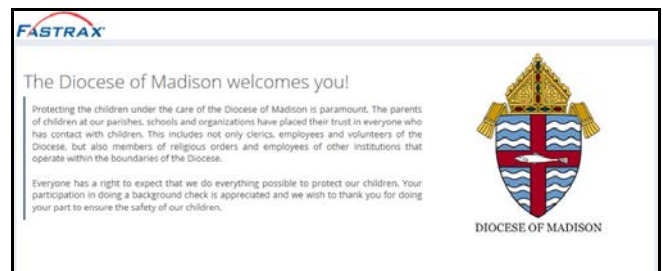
FASTRAX

The Diocese of Madison welcomes you!

Protecting the children under the care of the Diocese of Madison is paramount. The parents of children at our parishes, schools and organizations have placed their trust in everyone who has contact with children. This includes not only clerics, employees and volunteers of the Diocese, but also members of religious orders and employees of other institutions that operate within the boundaries of the Diocese.

Everyone has a right to expect that we do everything possible to protect our children. Your participation in doing a background check is appreciated and we wish to thank you for doing your part to ensure the safety of our children.

DIOCESE OF MADISON